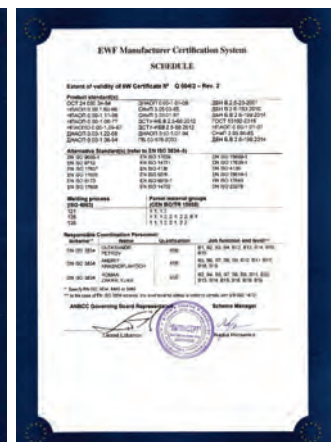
EWF Manufacturer Certification System

SCHEDULE

Extent of validity of MW Certificate № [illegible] – Rev. 2

Product standard(s)

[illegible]

Alternative Standard(s) (refer to EN ISO 3834-5)

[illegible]

Welding process (ISO 4063)

121
135
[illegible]

Parent material groups (CEN ISO/TR 15608)

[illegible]

Responsible Coordination Personnel

| Scheme* | Name | Qualification | Job function and level** |
|---|---|---|---|
| EN ISO 3834-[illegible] | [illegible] PETROV | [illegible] | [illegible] |
| EN ISO 3834 | ANDRIY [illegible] | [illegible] | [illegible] |
| EN ISO 3834 | ROMAN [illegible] | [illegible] | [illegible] |

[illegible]

ANBCC Governing Board Representative

Scheme Manager

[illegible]